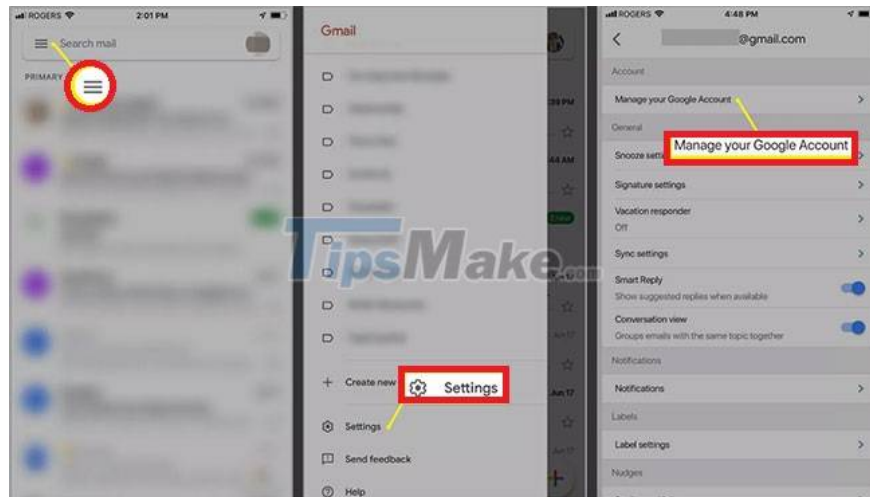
ROGERS 2:01 PM

Search mail

PRIMARY

Gmail

Create new

Settings

Settings

Send feedback

Help

TipsMake.com

ROGERS 4:48 PM

@gmail.com

Account

Manage your Google Account

Manage your Google Account

General

Snooze settings

Signature settings

Vacation responder
Off

Sync settings

Smart Reply
Show suggested replies when available

Conversation view
Groups emails with the same topic together

Notifications

Notifications

Labels

Label settings

Nudges